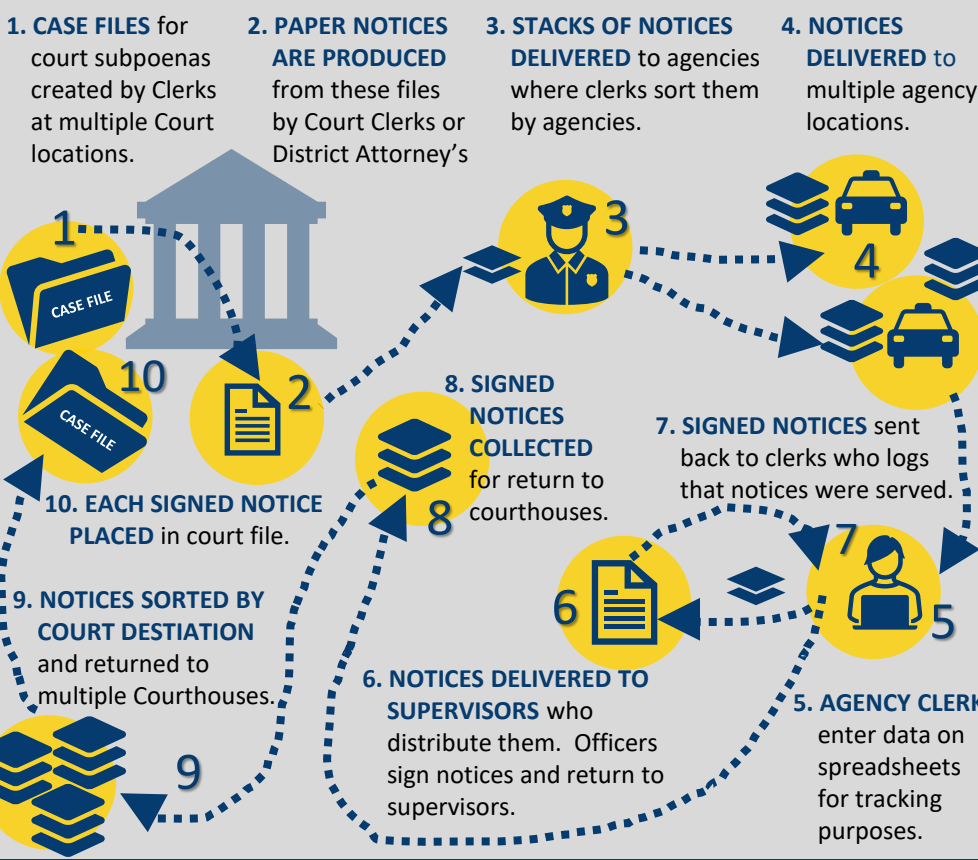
1. CASE FILES for court subpoenas created by Clerks at multiple Court locations.

2. PAPER NOTICES ARE PRODUCED from these files by Court Clerks or District Attorney's

3. STACKS OF NOTICES DELIVERED to agencies where clerks sort them by agencies.

4. NOTICES DELIVERED to multiple agency locations.

1

CASE FILE

10

CASE FILE

2

3

4

8. SIGNED NOTICES COLLECTED for return to courthouses.

8

7. SIGNED NOTICES sent back to clerks who logs that notices were served.

7

10. EACH SIGNED NOTICE PLACED in court file.

6

5

9. NOTICES SORTED BY COURT DESTIATION and returned to multiple Courthouses.

6. NOTICES DELIVERED TO SUPERVISORS who distribute them. Officers sign notices and return to supervisors.

5. AGENCY CLERK enter data on spreadsheets for tracking purposes.

9